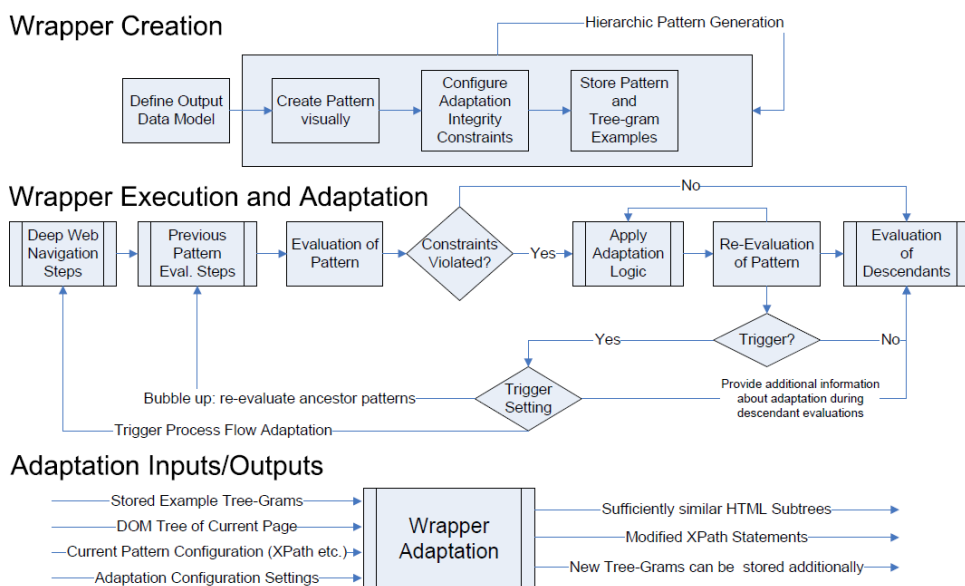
Wrapper Creation

Hierarchic Pattern Generation

Define Output Data Model

Create Pattern visually

Configure Adaptation Integrity Constraints

Store Pattern and Tree-gram Examples

Wrapper Execution and Adaptation

No

Deep Web Navigation Steps

Previous Pattern Eval. Steps

Evaluation of Pattern

Constraints Violated?

Yes

Apply Adaptation Logic

Re-Evaluation of Pattern

Evaluation of Descendants

Yes

Trigger?

No

Bubble up: re-evaluate ancestor patterns

Trigger Setting

Provide additional information about adaptation during descendant evaluations

Trigger Process Flow Adaptation

Adaptation Inputs/Outputs

Stored Example Tree-Grams

DOM Tree of Current Page

Current Pattern Configuration (XPath etc.)

Adaptation Configuration Settings

Wrapper Adaptation

Sufficiently similar HTML Subtrees

Modified XPath Statements

New Tree-Grams can be stored additionally